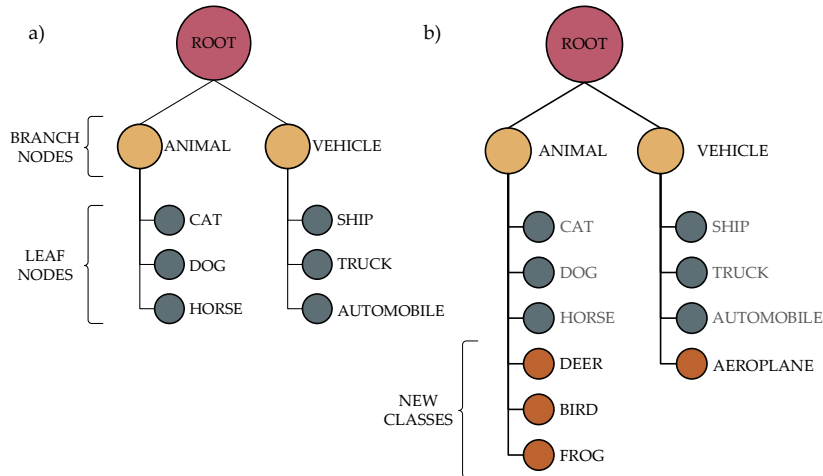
a)

ROOT

BRANCH NODES

ANIMAL

VEHICLE

LEAF NODES

CAT

DOG

HORSE

SHIP

TRUCK

AUTOMOBILE

b)

ROOT

ANIMAL

VEHICLE

CAT

DOG

HORSE

DEER

BIRD

FROG

SHIP

TRUCK

AUTOMOBILE

AEROPLANE

NEW CLASSES